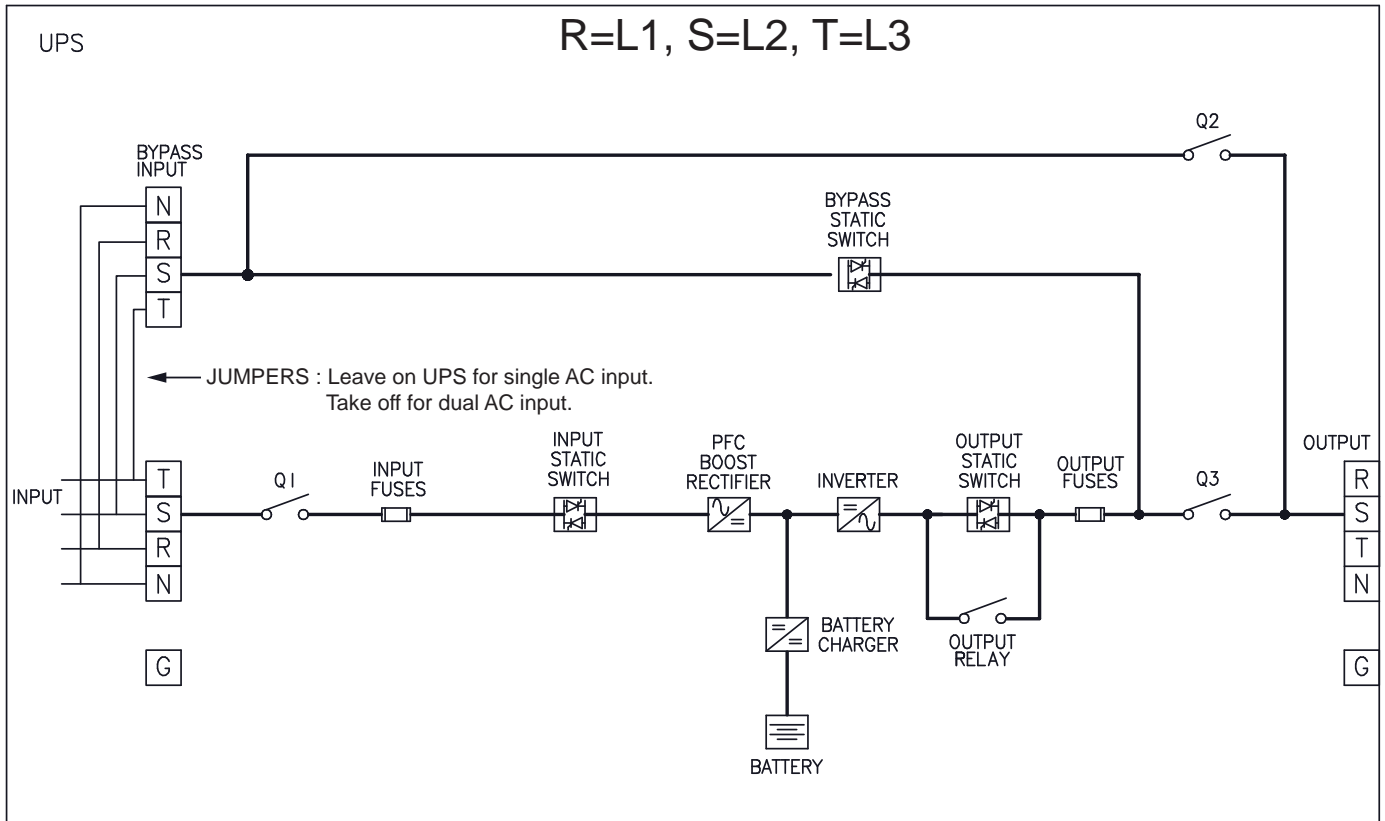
UPS

R=L1, S=L2, T=L3

Q2

BYPASS INPUT

N
R
S
T

BYPASS STATIC SWITCH

JUMPERS : Leave on UPS for single AC input.
Take off for dual AC input.

INPUT

T
S
R
N

G

Q1

INPUT FUSES

INPUT STATIC SWITCH

PFC BOOST RECTIFIER

INVERTER

OUTPUT STATIC SWITCH

OUTPUT FUSES

Q3

OUTPUT

R
S
T
N

G

BATTERY CHARGER

OUTPUT RELAY

BATTERY